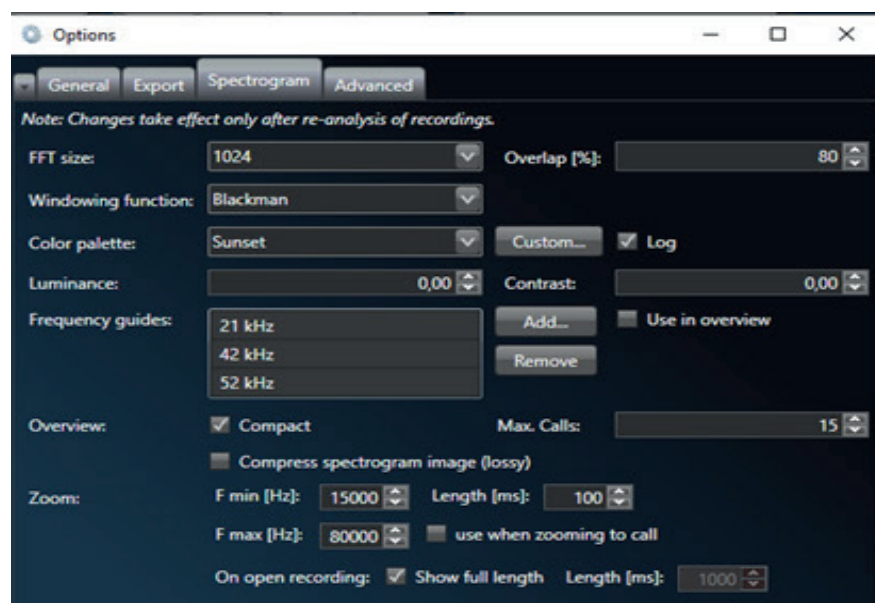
Options

General Export Spectrogram Advanced

Note: Changes take effect only after re-analysis of recordings.

FFT size: 1024

Overlap [%]: 80

Windowing function: Blackman

Color palette: Sunset

Custom...

Log

Luminance: 0,00

Contrast: 0,00

Frequency guides:

21 kHz

42 kHz

52 kHz

Add...

Remove

Use in overview

Overview: Compact

Max. Calls: 15

Compress spectrogram image (lossy)

Zoom: F min [Hz]: 15000 Length [ms]: 100

F max [Hz]: 80000 use when zooming to call

On open recording: Show full length Length [ms]: 1000